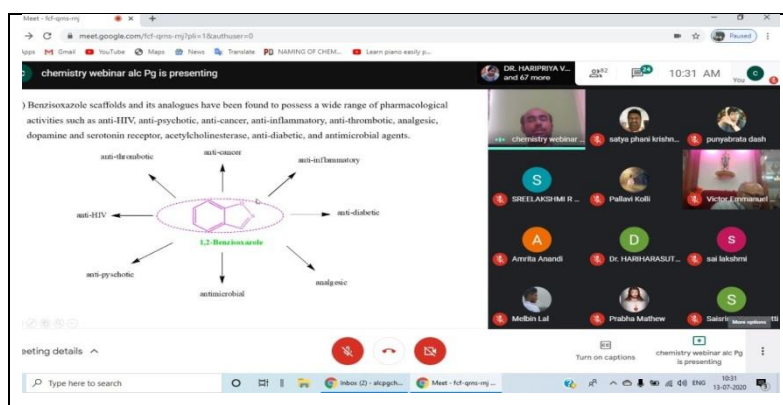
Meet - fcf-qrns-rnj × +

meet.google.com/fcf-qrns-rnj?pli=1&authuser=0

Paused

Apps Gmail YouTube Maps News Translate NAMING OF CHEM... Learn piano easily p...

chemistry webinar alc Pg is presenting

DR. HARIPRIYA V... and 67 more

62

24

10:31 AM

You

) Benzisoxazole scaffolds and its analogues have been found to possess a wide range of pharmacological activities such as anti-HIV, anti-psychotic, anti-cancer, anti-inflammatory, anti-thrombotic, analgesic, dopamine and serotonin receptor, acetylcholinesterase, anti-diabetic, and antimicrobial agents.

anti-thrombotic

anti-cancer

anti-inflammatory

anti-HIV

anti-diabetic

1,2-Benzisoxazole

anti-pyschotic

analgesic

antimicrobial

chemistry webinar...

satya phani krishn...

punyabrata dash

SREELAKSHMI R...

Pallavi Kolli

Victor Emmanuel

Amrita Anandi

Dr. HARIHARASUT...

sai lakshmi

Melbin Lal

Prabha Mathew

Sairi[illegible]tti

More options

eeting details ^

Turn on captions

chemistry webinar alc Pg is presenting

Type here to search

Inbox (2) - alcpgch...

Meet - fcf-qrns-rnj ...

ENG

10:31
13-07-2020